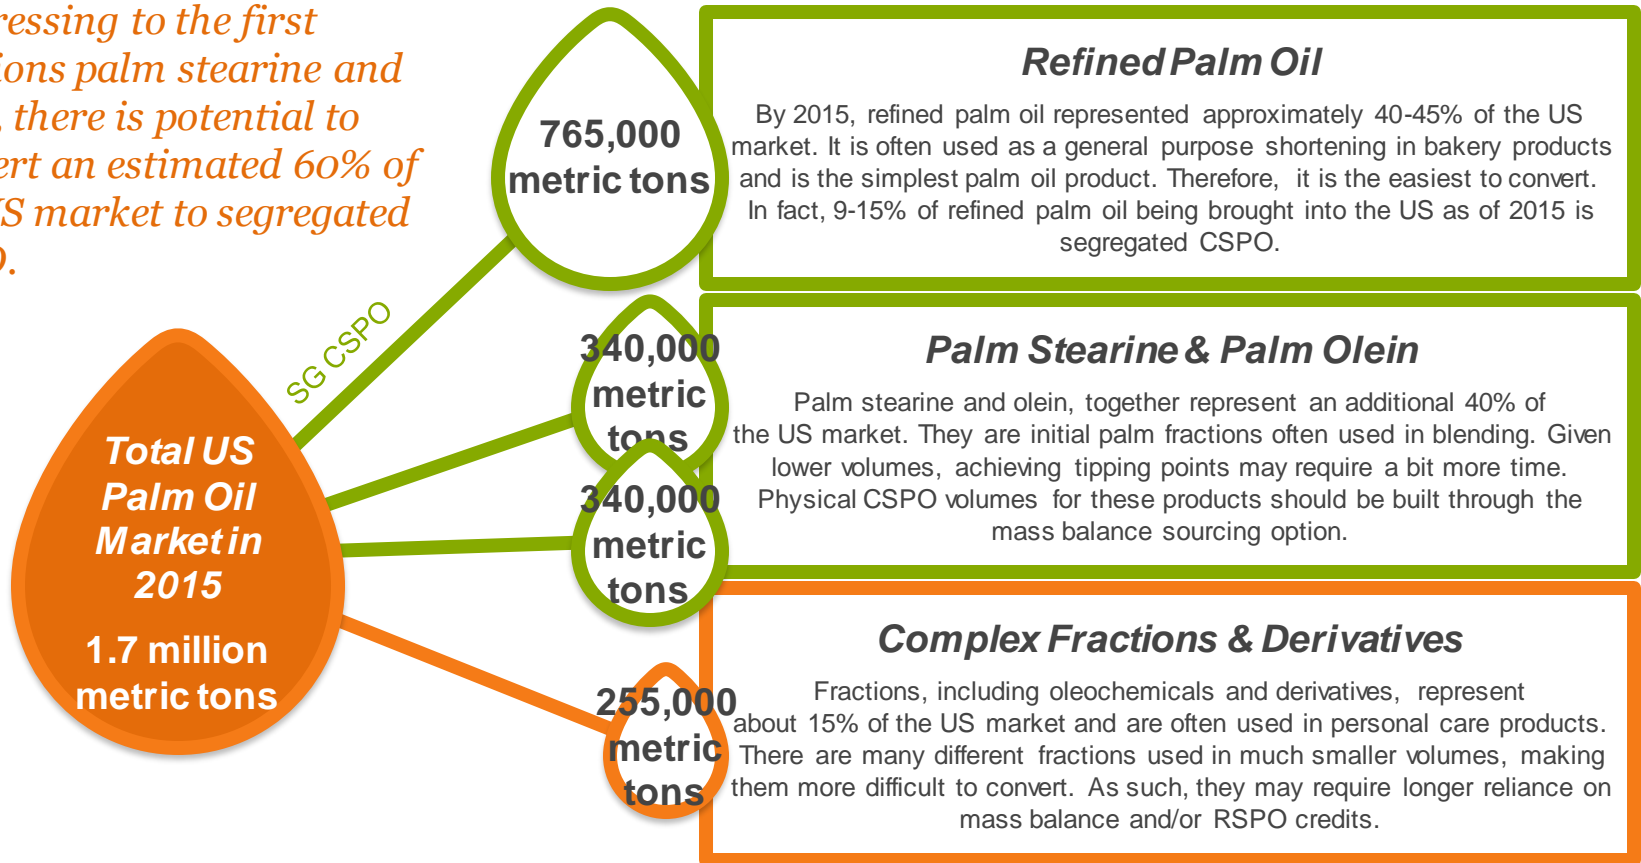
ressing to the first ions palm stearine and , there is potential to ert an estimated 60% of S market to segregated ).

SG CSPO

Total US Palm Oil Market in 2015

1.7 million metric tons

765,000 metric tons

Refined Palm Oil

By 2015, refined palm oil represented approximately 40-45% of the US market. It is often used as a general purpose shortening in bakery products and is the simplest palm oil product. Therefore, it is the easiest to convert. In fact, 9-15% of refined palm oil being brought into the US as of 2015 is segregated CSPO.

340,000 metric tons

340,000 metric tons

Palm Stearine & Palm Olein

Palm stearine and olein, together represent an additional 40% of the US market. They are initial palm fractions often used in blending. Given lower volumes, achieving tipping points may require a bit more time. Physical CSPO volumes for these products should be built through the mass balance sourcing option.

255,000 metric tons

Complex Fractions & Derivatives

Fractions, including oleochemicals and derivatives, represent about 15% of the US market and are often used in personal care products. There are many different fractions used in much smaller volumes, making them more difficult to convert. As such, they may require longer reliance on mass balance and/or RSPO credits.